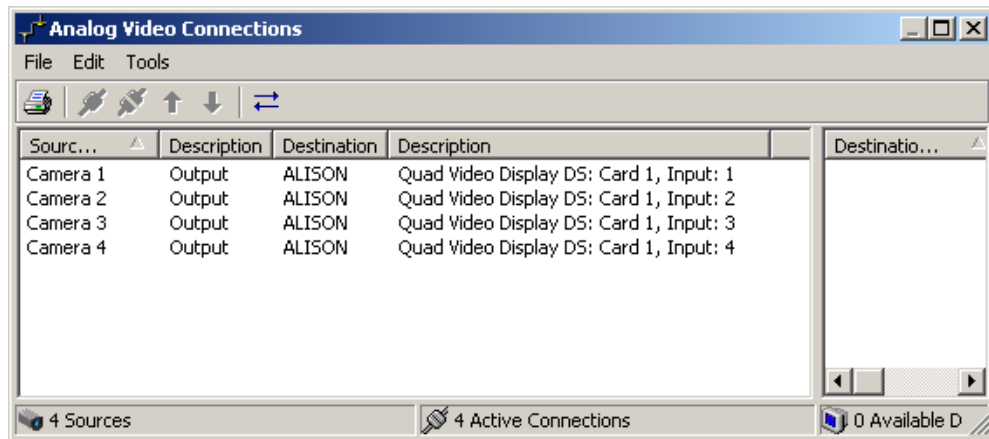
Analog Video Connections

File Edit Tools

| Sourc... | Description | Destination | Description |
|---|---|---|---|
| Camera 1 | Output | ALISON | Quad Video Display DS: Card 1, Input: 1 |
| Camera 2 | Output | ALISON | Quad Video Display DS: Card 1, Input: 2 |
| Camera 3 | Output | ALISON | Quad Video Display DS: Card 1, Input: 3 |
| Camera 4 | Output | ALISON | Quad Video Display DS: Card 1, Input: 4 |

Destinatio...

4 Sources

4 Active Connections

0 Available D